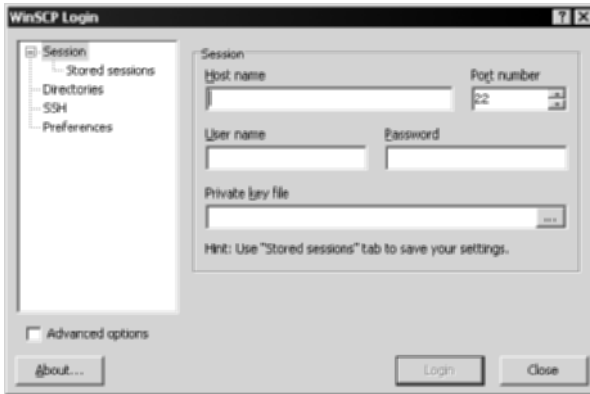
WinSCP Login

Session
Stored sessions
Directories
SSH
Preferences

Session
Host name
Port number
22
User name
Password
Private key file
...
Hint: Use "Stored sessions" tab to save your settings.

Advanced options

About...
Login
Close